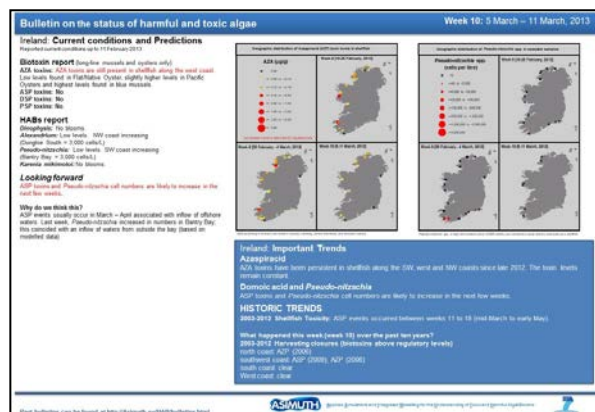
Bulletin on the status of harmful and toxic algae

Week 10: 5 March – 11 March, 2013

Ireland: Current conditions and Predictions

Reported current conditions up to 11 February 2013

Biotoxin report (long-line mussels and oysters only)

AZA toxins: AZA toxins are still present in shellfish along the west coast. Low levels found in Flat/Native Oyster, slightly higher levels in Pacific Oysters and highest levels found in blue mussels.

ASP toxins: No

DSP toxins: No

PSP toxins: No

HABs report

Dinophysis: No blooms

Alexandrium: Low levels. NW coast increasing (Dunglow South = 3,000 cells/L)

Pseudo-nitzschia: Low levels. SW coast increasing (Bantry Bay = 3,000 cells/L)

Karenia mikimotoi: No blooms

Looking forward

ASP toxins and Pseudo-nitzschia cell numbers are likely to increase in the next few weeks.

Why do we think this?

ASP events usually occur in March – April associated with inflow of offshore waters. Last week, Pseudo-nitzschia increased in numbers in Bantry Bay; this coincided with an inflow of waters from outside the bay (based on modelled data)

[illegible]

AZA (μg/g)

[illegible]

Week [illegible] (26 February, 2013)

Week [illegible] (4 March, 2013)

Week 10 (11 March, 2013)

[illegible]

Pseudo-nitzschia spp. (cells per litre)

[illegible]

Week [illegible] (26 February, 2013)

Week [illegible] (4 March, 2013)

Week 10 (11 March, 2013)

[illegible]

Ireland: Important Trends

Azaspiracid

AZA toxins have been persistent in shellfish along the SW, west and NW coasts since late 2012. The toxin levels remain constant.

Domoic acid and Pseudo-nitzschia

ASP toxins and Pseudo-nitzschia cell numbers are likely to increase in the next few weeks.

HISTORIC TRENDS

2003-2012 Shellfish Toxicity: ASP events occurred between weeks 11 to 18 (mid March to early May).

What happened this week (week 10) over the past ten years?

2003-2012 Harvesting closures (biotoxins above regulatory levels)

north coast: AZP (2006)

southwest coast: ASP (2009), AZP (2006)

south coast: clear

West coast: clear

Past bulletins can be found at http://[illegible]

ASIMUTH

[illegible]